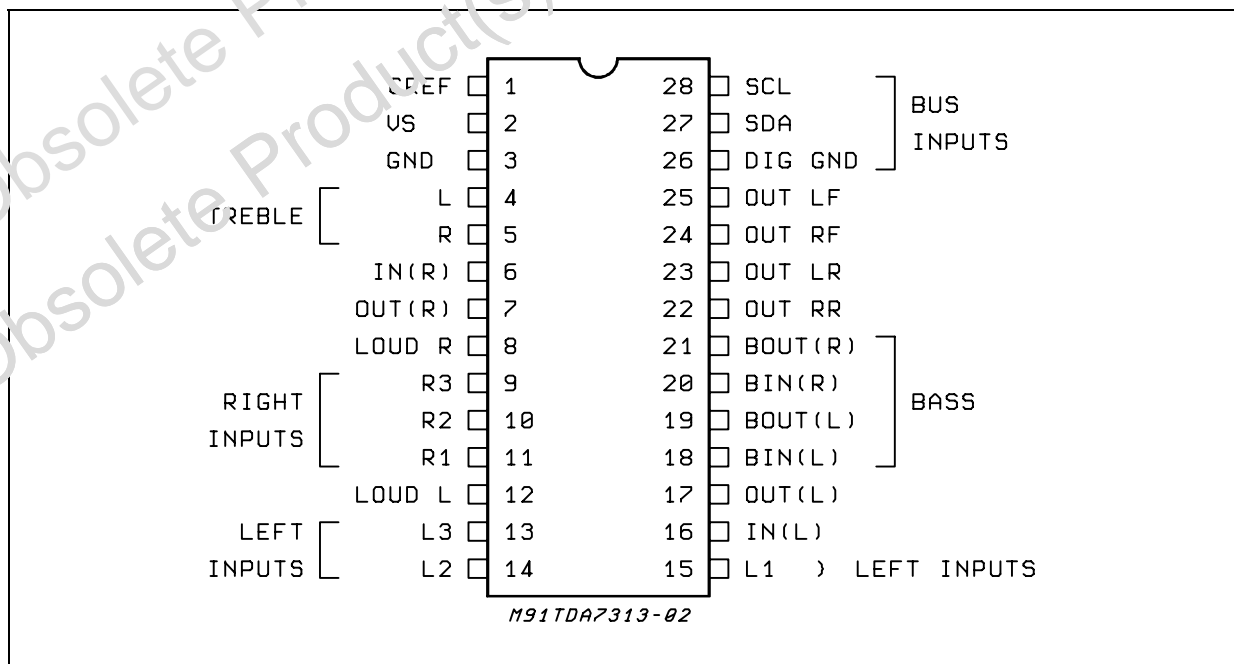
Obsolete Product(s)
Obsolete Product

| | | | | | |
|---|---|---|---|---|---|
| | CREF | 1 | 28 | SCL | BUS INPUTS |
| | VS | 2 | 27 | SDA | |
| | GND | 3 | 26 | DIG GND | |
| TREBLE | L | 4 | 25 | OUT LF | |
| | R | 5 | 24 | OUT RF | |
| | IN(R) | 6 | 23 | OUT LR | |
| | OUT(R) | 7 | 22 | OUT RR | |
| | LOUD R | 8 | 21 | BOUT(R) | BASS |
| RIGHT INPUTS | R3 | 9 | 20 | BIN(R) | |
| | R2 | 10 | 19 | BOUT(L) | |
| | R1 | 11 | 18 | BIN(L) | |
| | LOUD L | 12 | 17 | OUT(L) | |
| LEFT INPUTS | L3 | 13 | 16 | IN(L) | |
| | L2 | 14 | 15 | L1 | LEFT INPUTS |

M91TDA7313-02